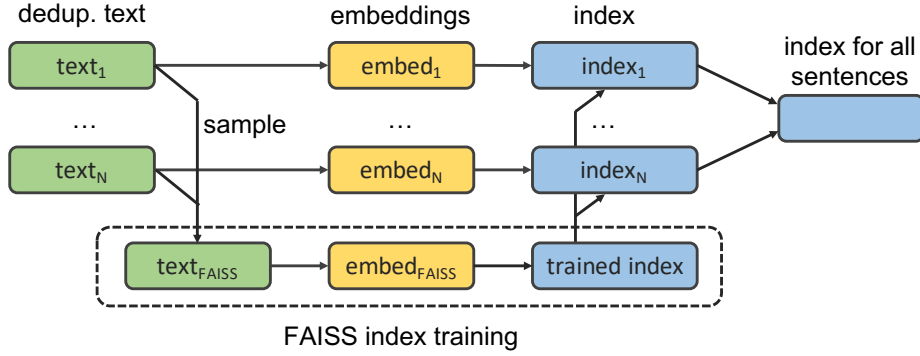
dedup. text

embeddings

index

index for all sentences

text$_1$

embed$_1$

index$_1$

sample

…

…

…

text$_N$

embed$_N$

index$_N$

text$_{FAISS}$

embed$_{FAISS}$

trained index

FAISS index training